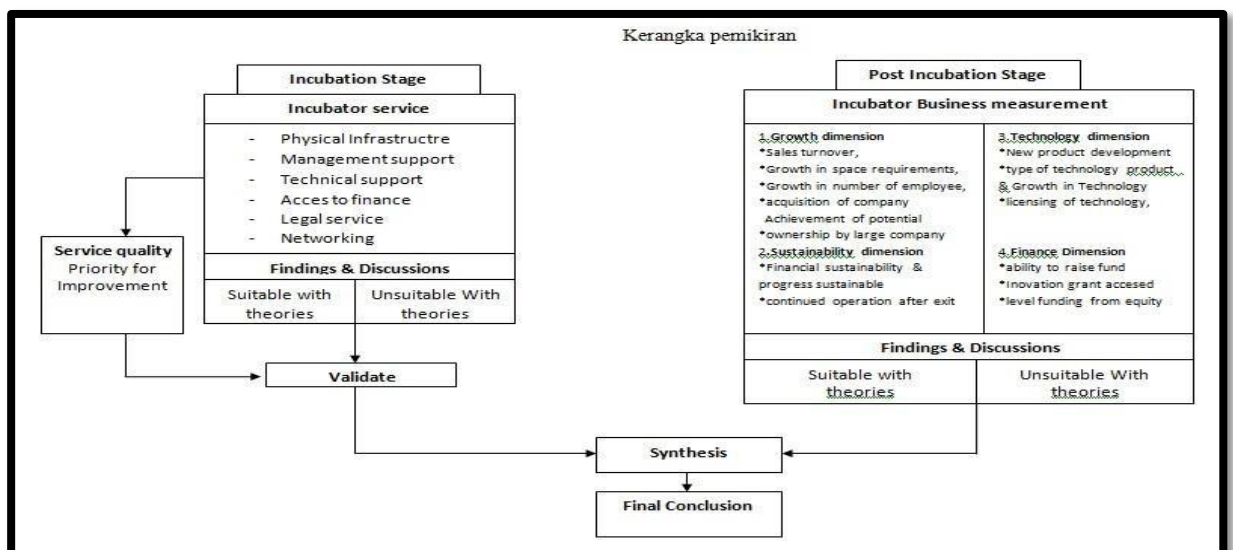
Kerangka pemikiran

Incubation Stage

Incubator service

- Physical Infrastructre
- Management support
- Technical support
- Acces to finance
- Legal service
- Networking

Findings & Discussions

Suitable with theories

Unsuitable With theories

Service quality
Priority for Improvement

Validate

Post Incubation Stage

Incubator Business measurement

1.Growth dimension
*Sales turnover,
*Growth in space requirements,
*Growth in number of employee,
*acquisition of company Achievement of potential
*ownership by large company

2.Sustainability dimension
*Financial sustainability & progress sustainable
*continued operation after exit

3.Technology dimension
*New product development
*type of technology product & Growth in Technology
*licensing of technology,

4.Finance Dimension
*ability to raise fund
*Inovation grant accesed
*level funding from equity

Findings & Discussions

Suitable with theories

Unsuitable With theories

Synthesis

Final Conclusion